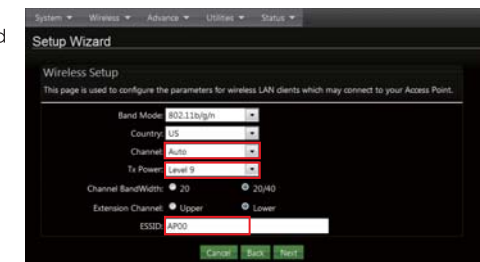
d

System ▼ Wireless ▼ Advance ▼ Utilities ▼ Status ▼

Setup Wizard

Wireless Setup

This page is used to configure the parameters for wireless LAN clients which may connect to your Access Point.

Band Mode: 802.11b/g/n

Country: US

Channel: Auto

Tx Power: Level 9

Channel BandWidth: 20 20/40

Extension Channel: Upper Lower

ESSID: AP00

Cancel Back Next